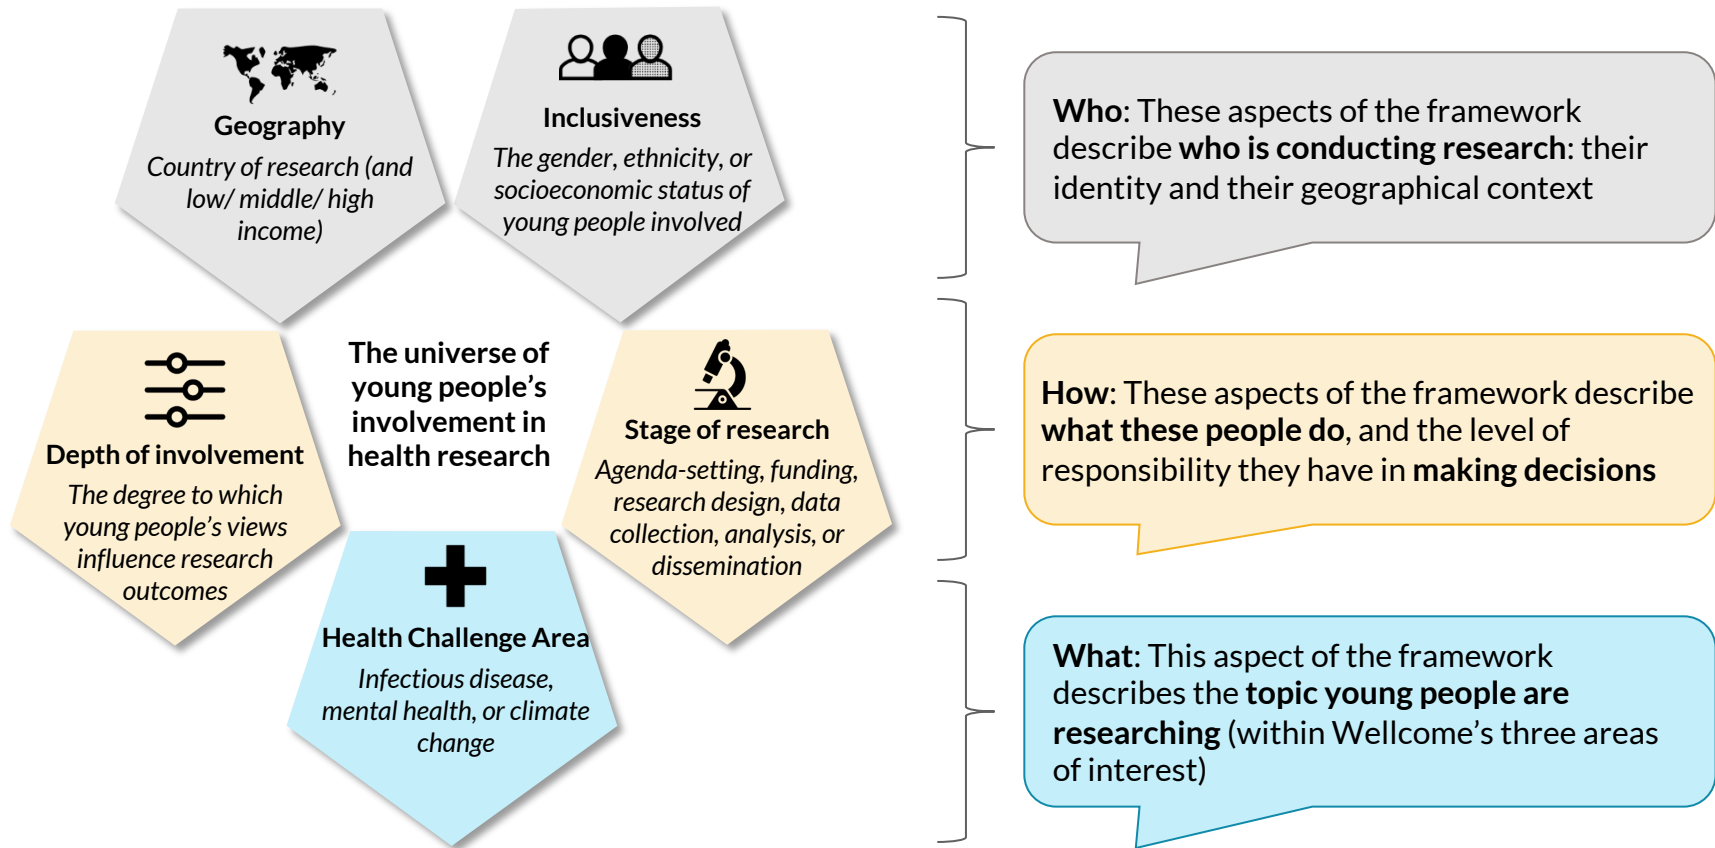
Geography

Country of research (and low/ middle/ high income)

Inclusiveness

The gender, ethnicity, or socioeconomic status of young people involved

The universe of young people's involvement in health research

Depth of involvement

The degree to which young people's views influence research outcomes

Stage of research

Agenda-setting, funding, research design, data collection, analysis, or dissemination

Health Challenge Area

Infectious disease, mental health, or climate change

Who: These aspects of the framework describe who is conducting research: their identity and their geographical context

How: These aspects of the framework describe what these people do, and the level of responsibility they have in making decisions

What: This aspect of the framework describes the topic young people are researching (within Wellcome's three areas of interest)